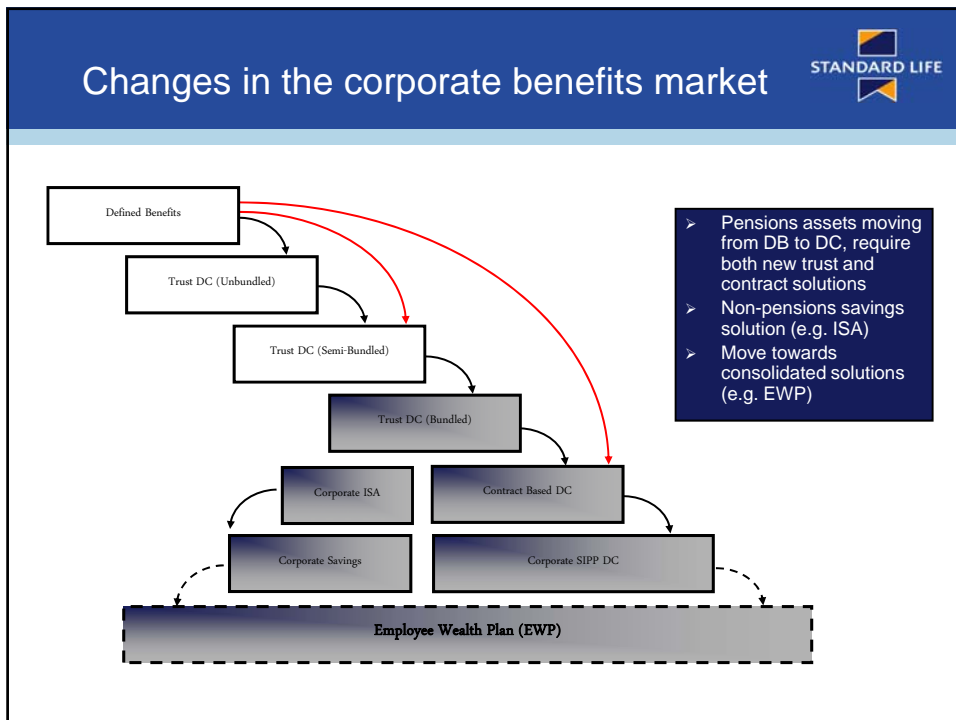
Changes in the corporate benefits market

STANDARD LIFE

Defined Benefits

Trust DC (Unbundled)

Trust DC (Semi-Bundled)

Trust DC (Bundled)

Corporate ISA

Contract Based DC

Corporate Savings

Corporate SIPP DC

Employee Wealth Plan (EWP)

- Pensions assets moving from DB to DC, require both new trust and contract solutions
- Non-pensions savings solution (e.g. ISA)
- Move towards consolidated solutions (e.g. EWP)